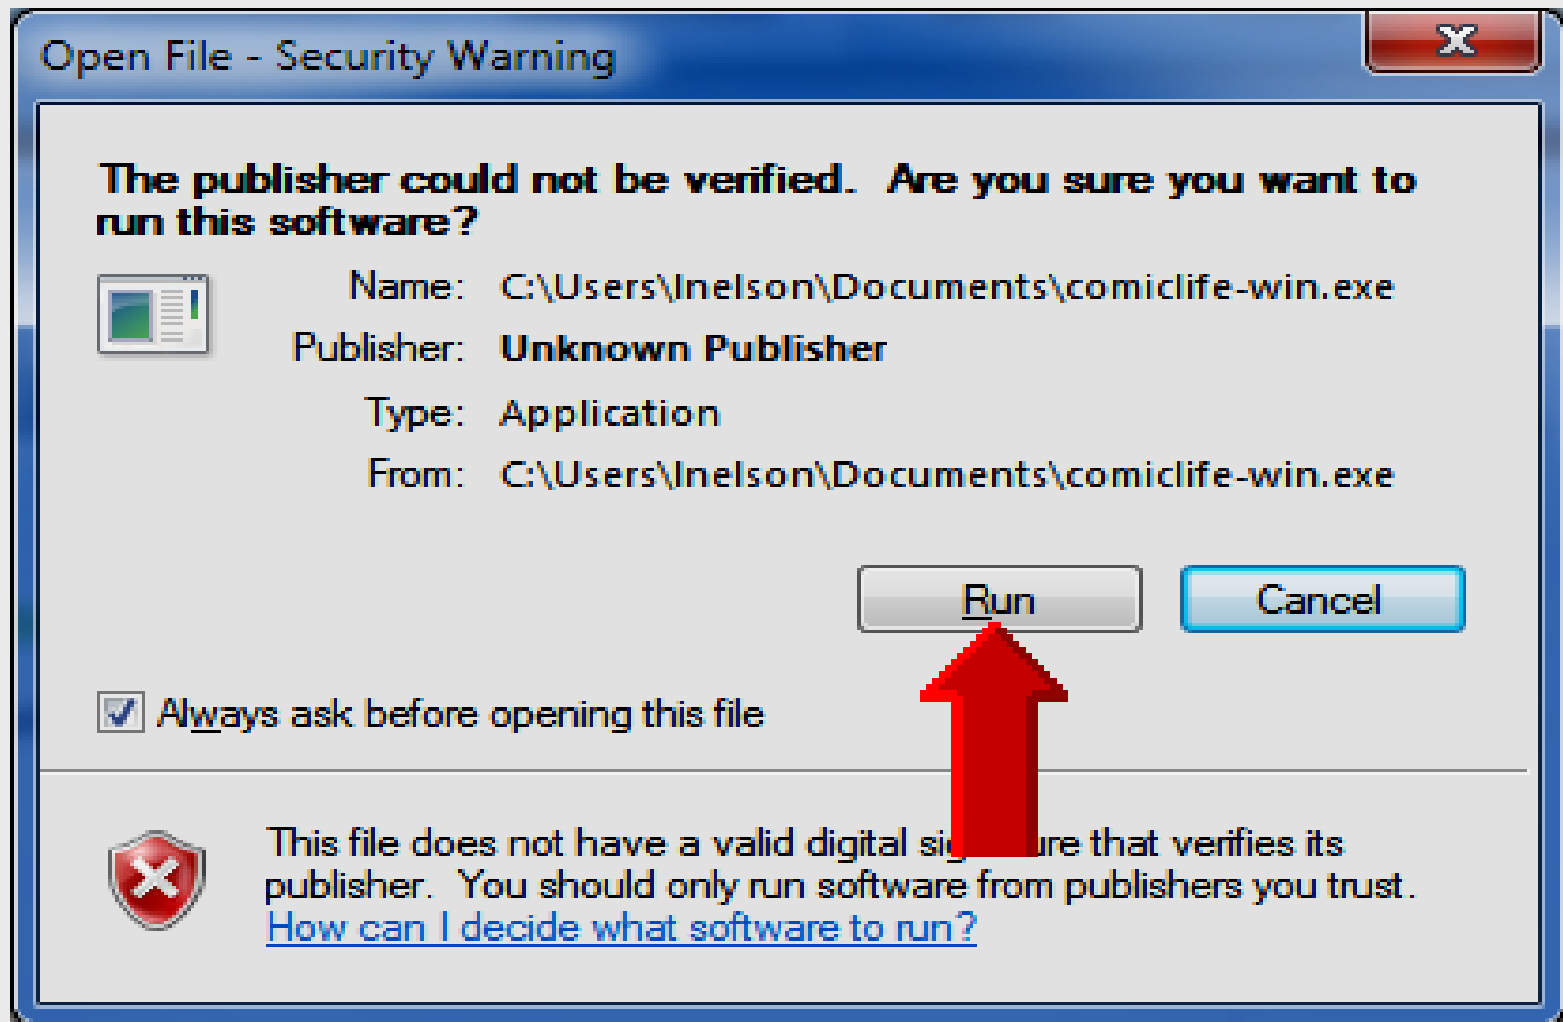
Open File - Security Warning

The publisher could not be verified. Are you sure you want to run this software?

Name: C:\Users\lnelson\Documents\comiclife-win.exe

Publisher: Unknown Publisher

Type: Application

From: C:\Users\lnelson\Documents\comiclife-win.exe

Run

Cancel

Always ask before opening this file

This file does not have a valid digital sig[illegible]ure that verifies its publisher. You should only run software from publishers you trust.

How can I decide what software to run?